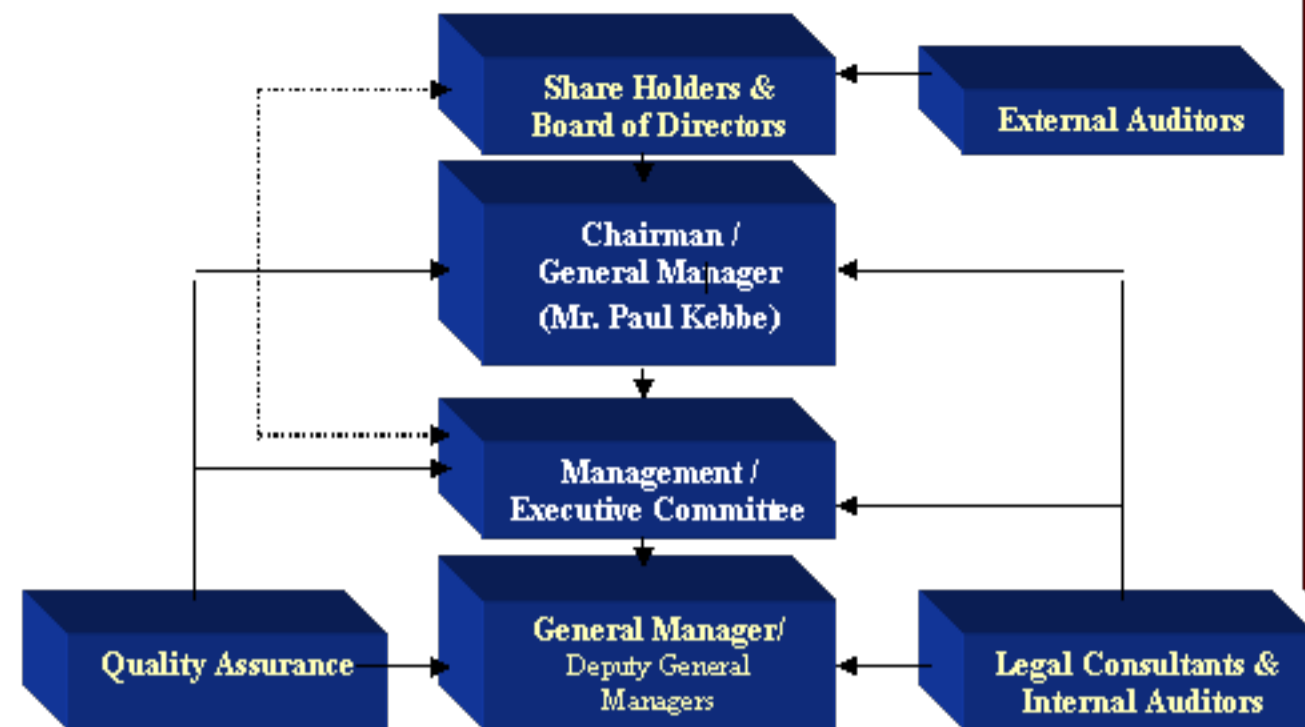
Share Holders & Board of Directors

External Auditors

Chairman / General Manager (Mr. Paul Kebbe)

Management / Executive Committee

Quality Assurance

General Manager/ Deputy General Managers

Legal Consultants & Internal Auditors